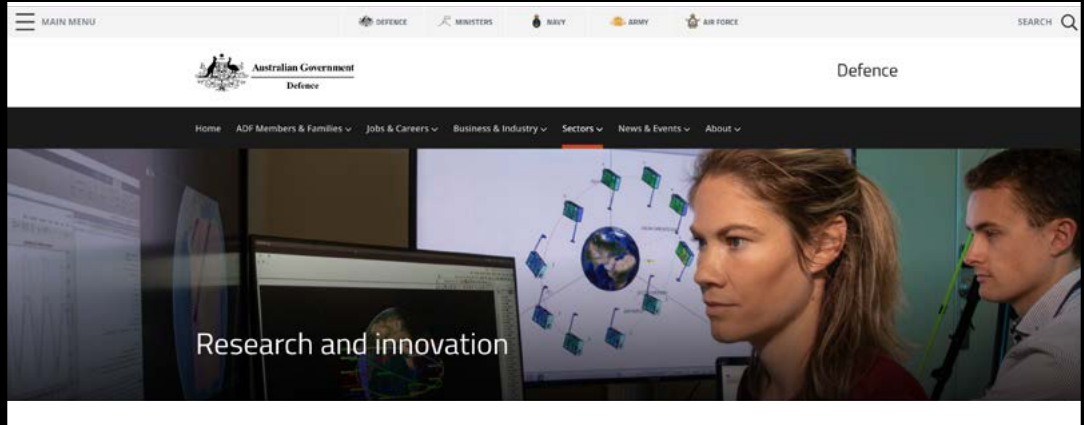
MAIN MENU

DEFENCE MINISTERS NAVY ARMY AIR FORCE

SEARCH

Australian Government
Defence

Defence

Home ADF Members & Families Jobs & Careers Business & Industry Sectors News & Events About

Research and innovation